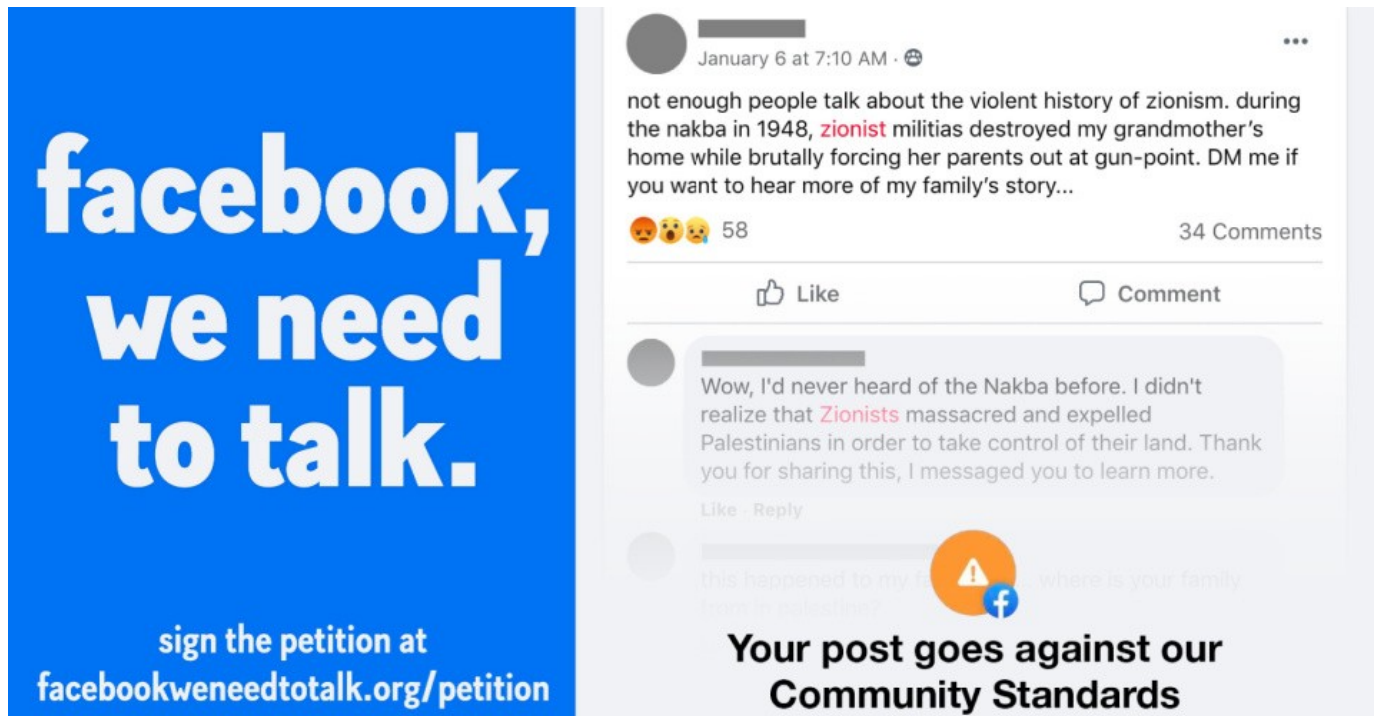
facebook, we need to talk.

sign the petition at facebookweneedtotalk.org/petition

January 6 at 7:10 AM ·

not enough people talk about the violent history of zionism. during the nakba in 1948, zionist militias destroyed my grandmother's home while brutally forcing her parents out at gun-point. DM me if you want to hear more of my family's story...

58

34 Comments

Like

Comment

Wow, I'd never heard of the Nakba before. I didn't realize that Zionists massacred and expelled Palestinians in order to take control of their land. Thank you for sharing this, I messaged you to learn more.

Like · Reply

this happened to my f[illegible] ... where is your family from in palestine?

Your post goes against our Community Standards